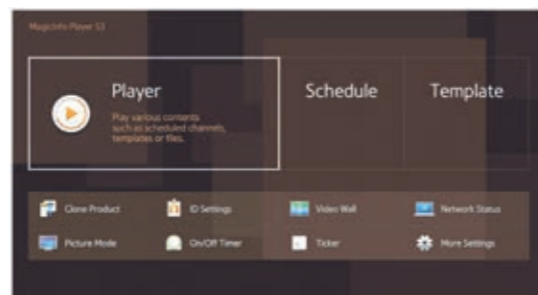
MagicInfo Player S3

Player

Play various contents such as scheduled channels, templates or files.

Schedule

Template

Clone Product

ID Settings

Video Wall

Network Status

Picture Mode

On/Off Timer

Ticker

More Settings